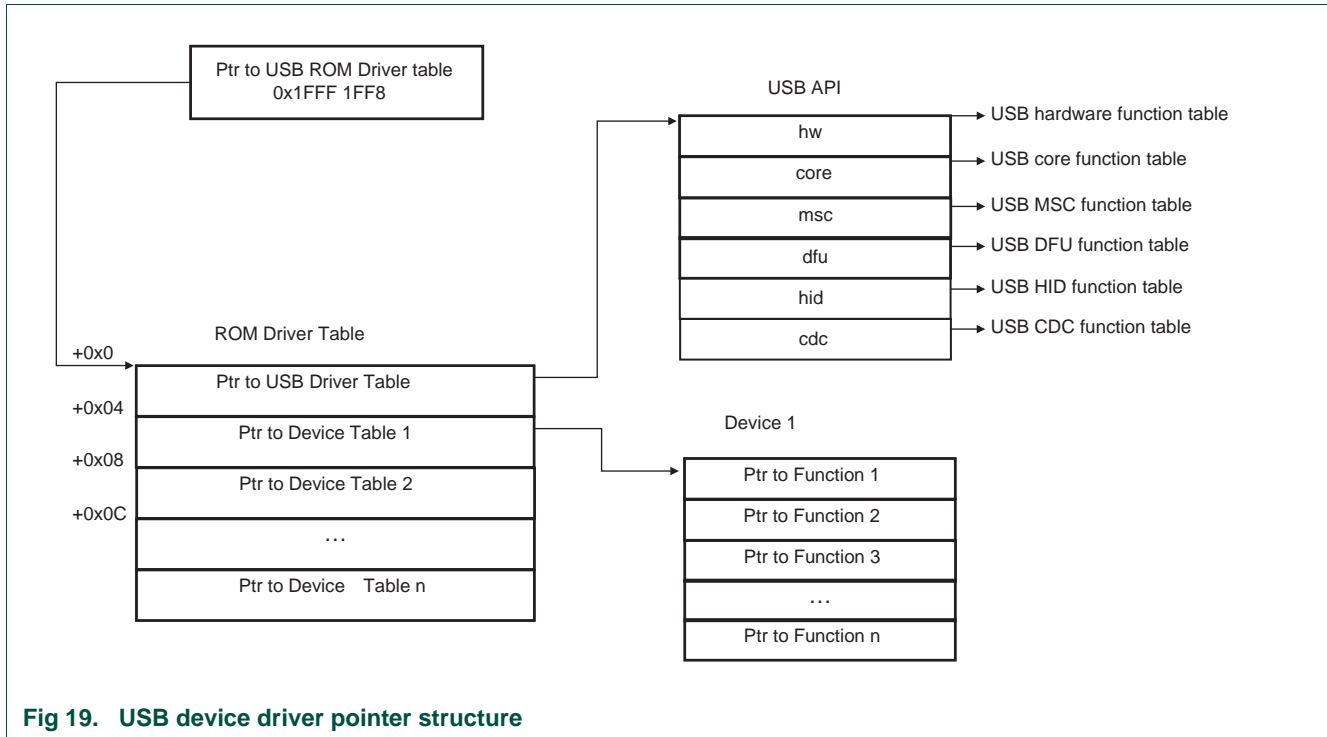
Ptr to USB ROM Driver table
0x1FFF 1FF8

USB API

hw
core
msc
dfu
hid
cdc

USB hardware function table
USB core function table
USB MSC function table
USB DFU function table
USB HID function table
USB CDC function table

ROM Driver Table

+0x0
Ptr to USB Driver Table
+0x04
Ptr to Device Table 1
+0x08
Ptr to Device Table 2
+0x0C
…
Ptr to Device Table n

Device 1

Ptr to Function 1
Ptr to Function 2
Ptr to Function 3
…
Ptr to Function n

Fig 19. USB device driver pointer structure